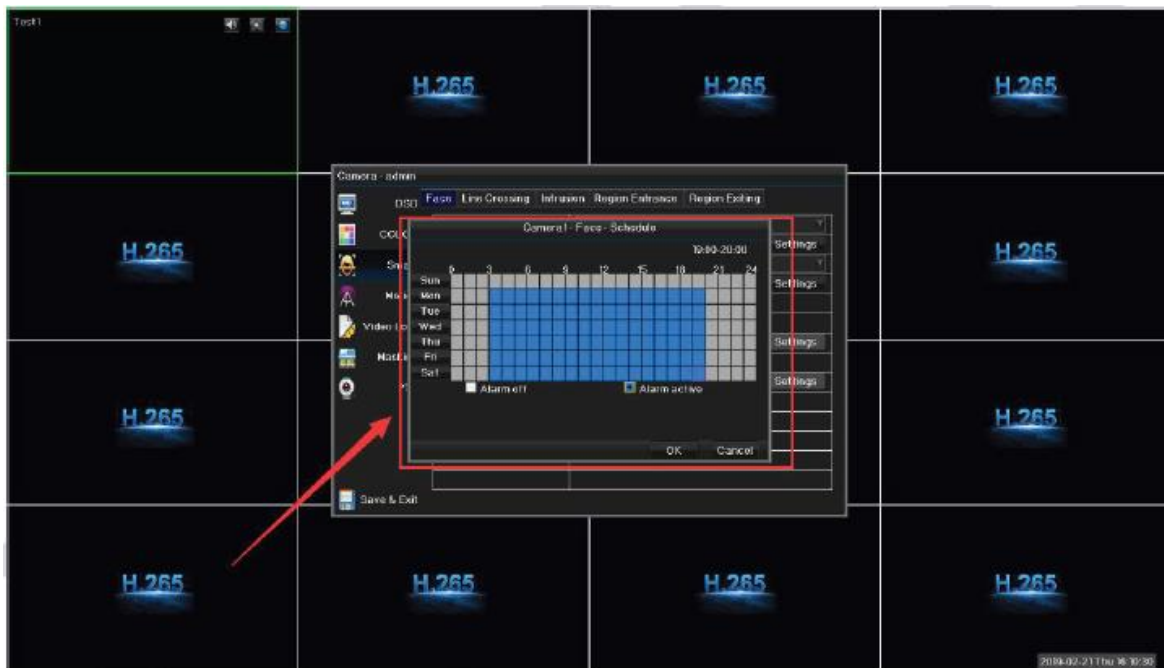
Test1

H.265

H.265

H.265

Camera - admin

OSD

COL

Sm

Ma

Video Lo

Mas

Face | Line Crossing | Intrusion | Region Entrance | Region Exiting

Camera1 - Face - Schedule

19:00-20:00

0 3 6 9 12 15 18 21 24

Sun
Mon
Tue
Wed
Thu
Fri
Sat

Alarm off

Alarm active

OK

Cancel

Settings

Settings

Settings

Settings

Save & Exit

H.265

H.265

H.265

H.265

H.265

H.265

H.265

H.265

H.265

2019-02-21 Thu 16:10:30